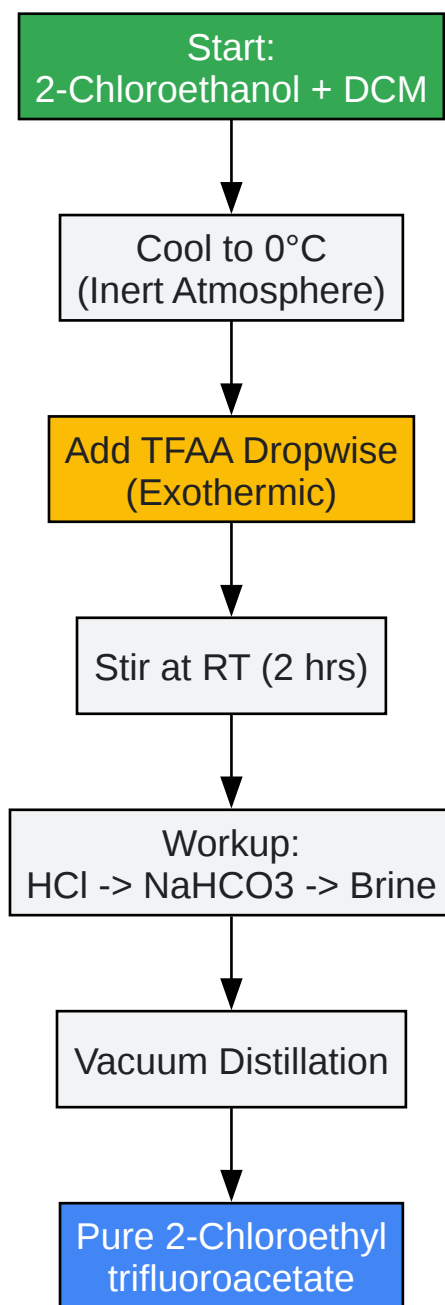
Start:
2-Chloroethanol + DCM

Cool to 0°C
(Inert Atmosphere)

Add TFAA Dropwise
(Exothermic)

Stir at RT (2 hrs)

Workup:
HCl -> NaHCO3 -> Brine

Vacuum Distillation

Pure 2-Chloroethyl
trifluoroacetate